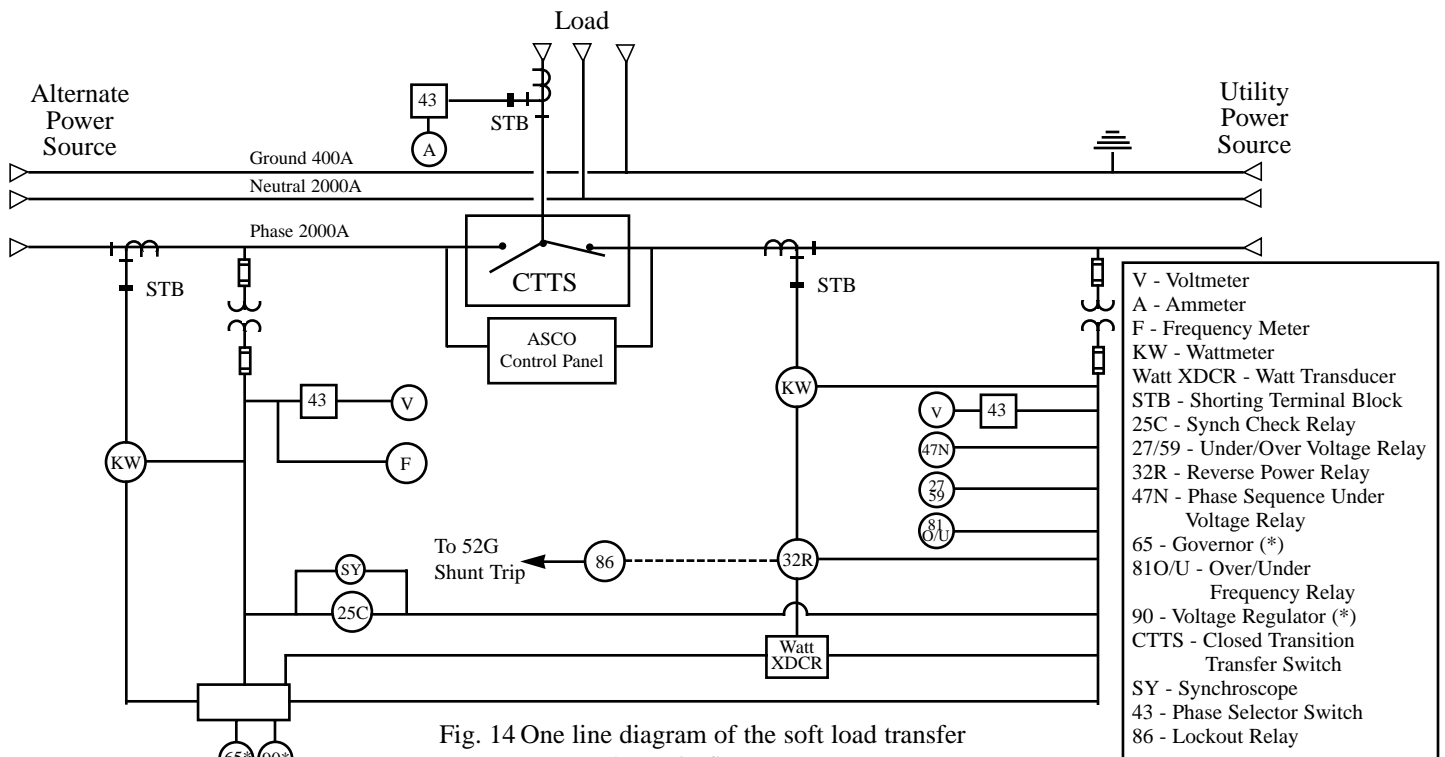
Load

Alternate Power Source

Utility Power Source

43

STB

A

Ground 400A

Neutral 2000A

Phase 2000A

CTTS

ASCO Control Panel

STB

STB

43

V

F

KW

KW

V

43

47N

27 59

81 O/U

To 52G Shunt Trip

86

32R

SY

25C

Watt XDCR

65*

90*

Fig. 14 One line diagram of the soft load transfer

V - Voltmeter
A - Ammeter
F - Frequency Meter
KW - Wattmeter
Watt XDCR - Watt Transducer
STB - Shorting Terminal Block
25C - Synch Check Relay
27/59 - Under/Over Voltage Relay
32R - Reverse Power Relay
47N - Phase Sequence Under Voltage Relay
65 - Governor (*)
81O/U - Over/Under Frequency Relay
90 - Voltage Regulator (*)
CTTS - Closed Transition Transfer Switch
SY - Synchroscope
43 - Phase Selector Switch
86 - Lockout Relay